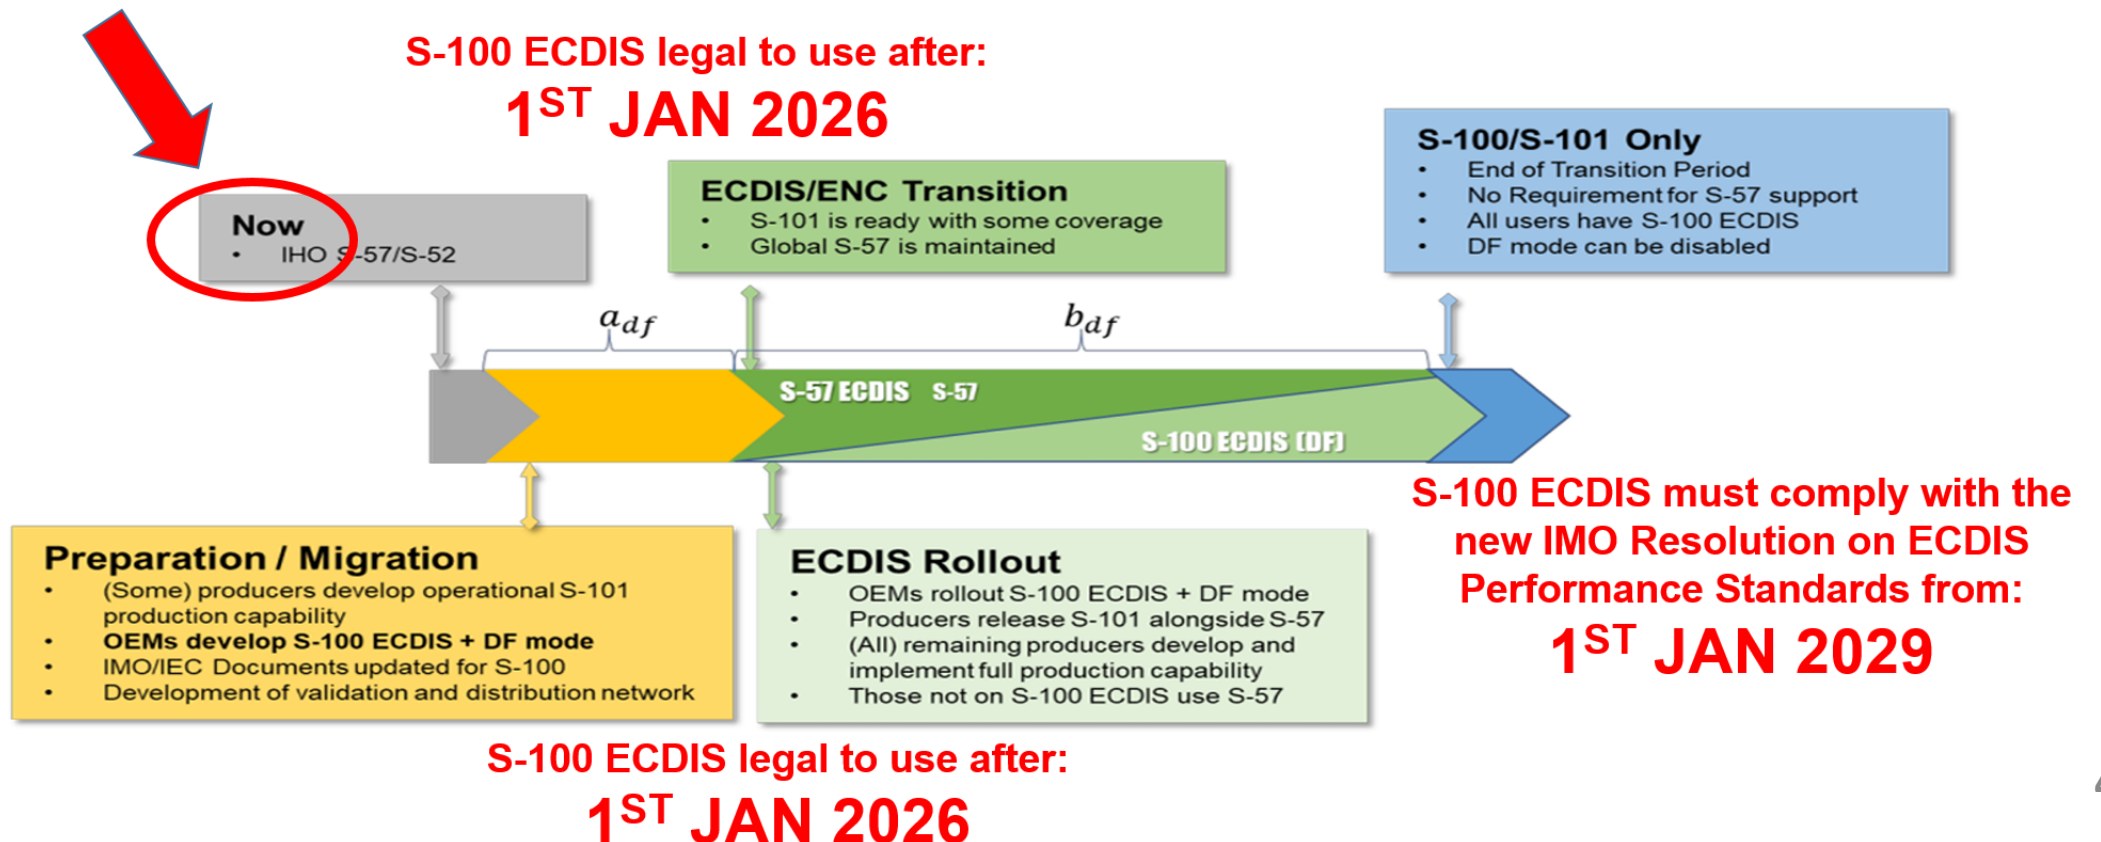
S-100 ECDIS legal to use after:
$1^{ST}$ JAN 2026

Now
• IHO S-57/S-52

ECDIS/ENC Transition
• S-101 is ready with some coverage
• Global S-57 is maintained

S-100/S-101 Only
• End of Transition Period
• No Requirement for S-57 support
• All users have S-100 ECDIS
• DF mode can be disabled

$a_{df}$

$b_{df}$

S-57 ECDIS S-57

S-100 ECDIS (DF)

S-100 ECDIS must comply with the new IMO Resolution on ECDIS Performance Standards from:
$1^{ST}$ JAN 2029

Preparation / Migration
• (Some) producers develop operational S-101 production capability
• OEMs develop S-100 ECDIS + DF mode
• IMO/IEC Documents updated for S-100
• Development of validation and distribution network

ECDIS Rollout
• OEMs rollout S-100 ECDIS + DF mode
• Producers release S-101 alongside S-57
• (All) remaining producers develop and implement full production capability
• Those not on S-100 ECDIS use S-57

S-100 ECDIS legal to use after:
$1^{ST}$ JAN 2026